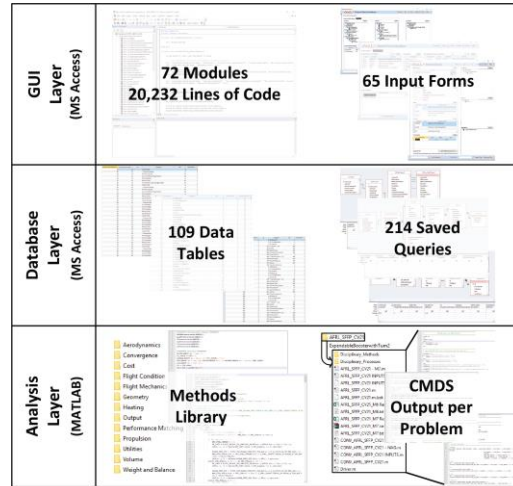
GUI Layer (MS Access)

72 Modules
20,232 Lines of Code

65 Input Forms

Database Layer (MS Access)

109 Data Tables

214 Saved Queries

Analysis Layer (MATLAB)

Aerodynamics
Convergence
Cost
Flight Condition
Flight Mechanics
Geometry
Heating
Output
Performance Matching
Propulsion
Utilities
Volume
Weight and Balance

Methods Library

AFRL_SFFP_CV25
Disciplinary_Methods
Disciplinary_Results
Driver.m

CMDS Output per Problem